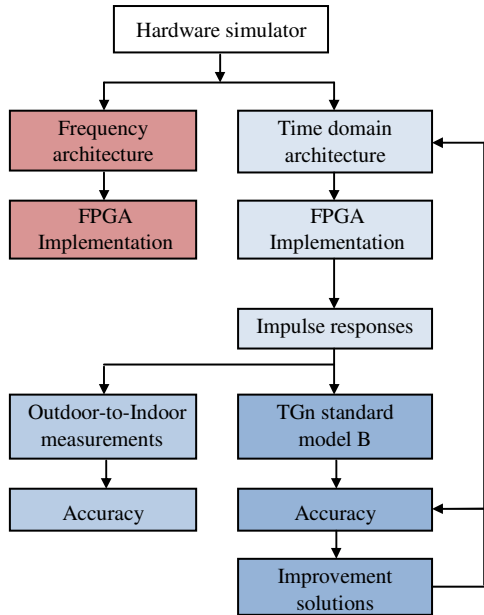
Hardware simulator

Frequency architecture

FPGA Implementation

Time domain architecture

FPGA Implementation

Impulse responses

Outdoor-to-Indoor measurements

Accuracy

TGn standard model B

Accuracy

Improvement solutions